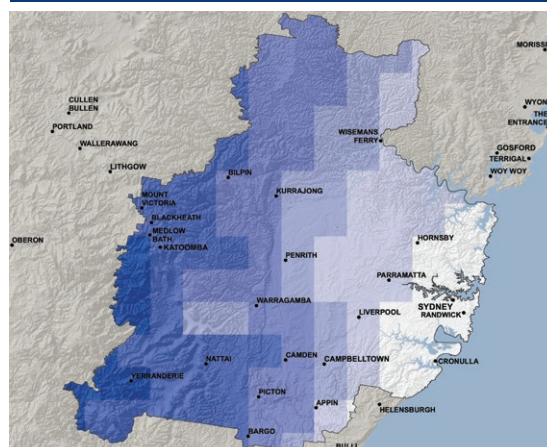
MORISS
CULLEN BULLEN
WYON
PORTLAND
THE ENTRANCE
WALLERAWANG
WISEMANS FERRY
GOSFORD
TERRIGAL
LITHGOW
WOY WOY
BILPIN
MOUNT VICTORIA
KURRAJONG
BLACKHEATH
MEDLOW BATH
OBERON
KATOOMBA
HORNSBY
PENRITH
PARRAMATTA
SYDNEY
WARRAGAMBA
RANDWICK
LIVERPOOL
NATTAI
CAMDEN
CAMPBELLTOWN
CRONULLA
YERRANDERIE
PICTON
APPIN
HELENSBURGH
BARGO